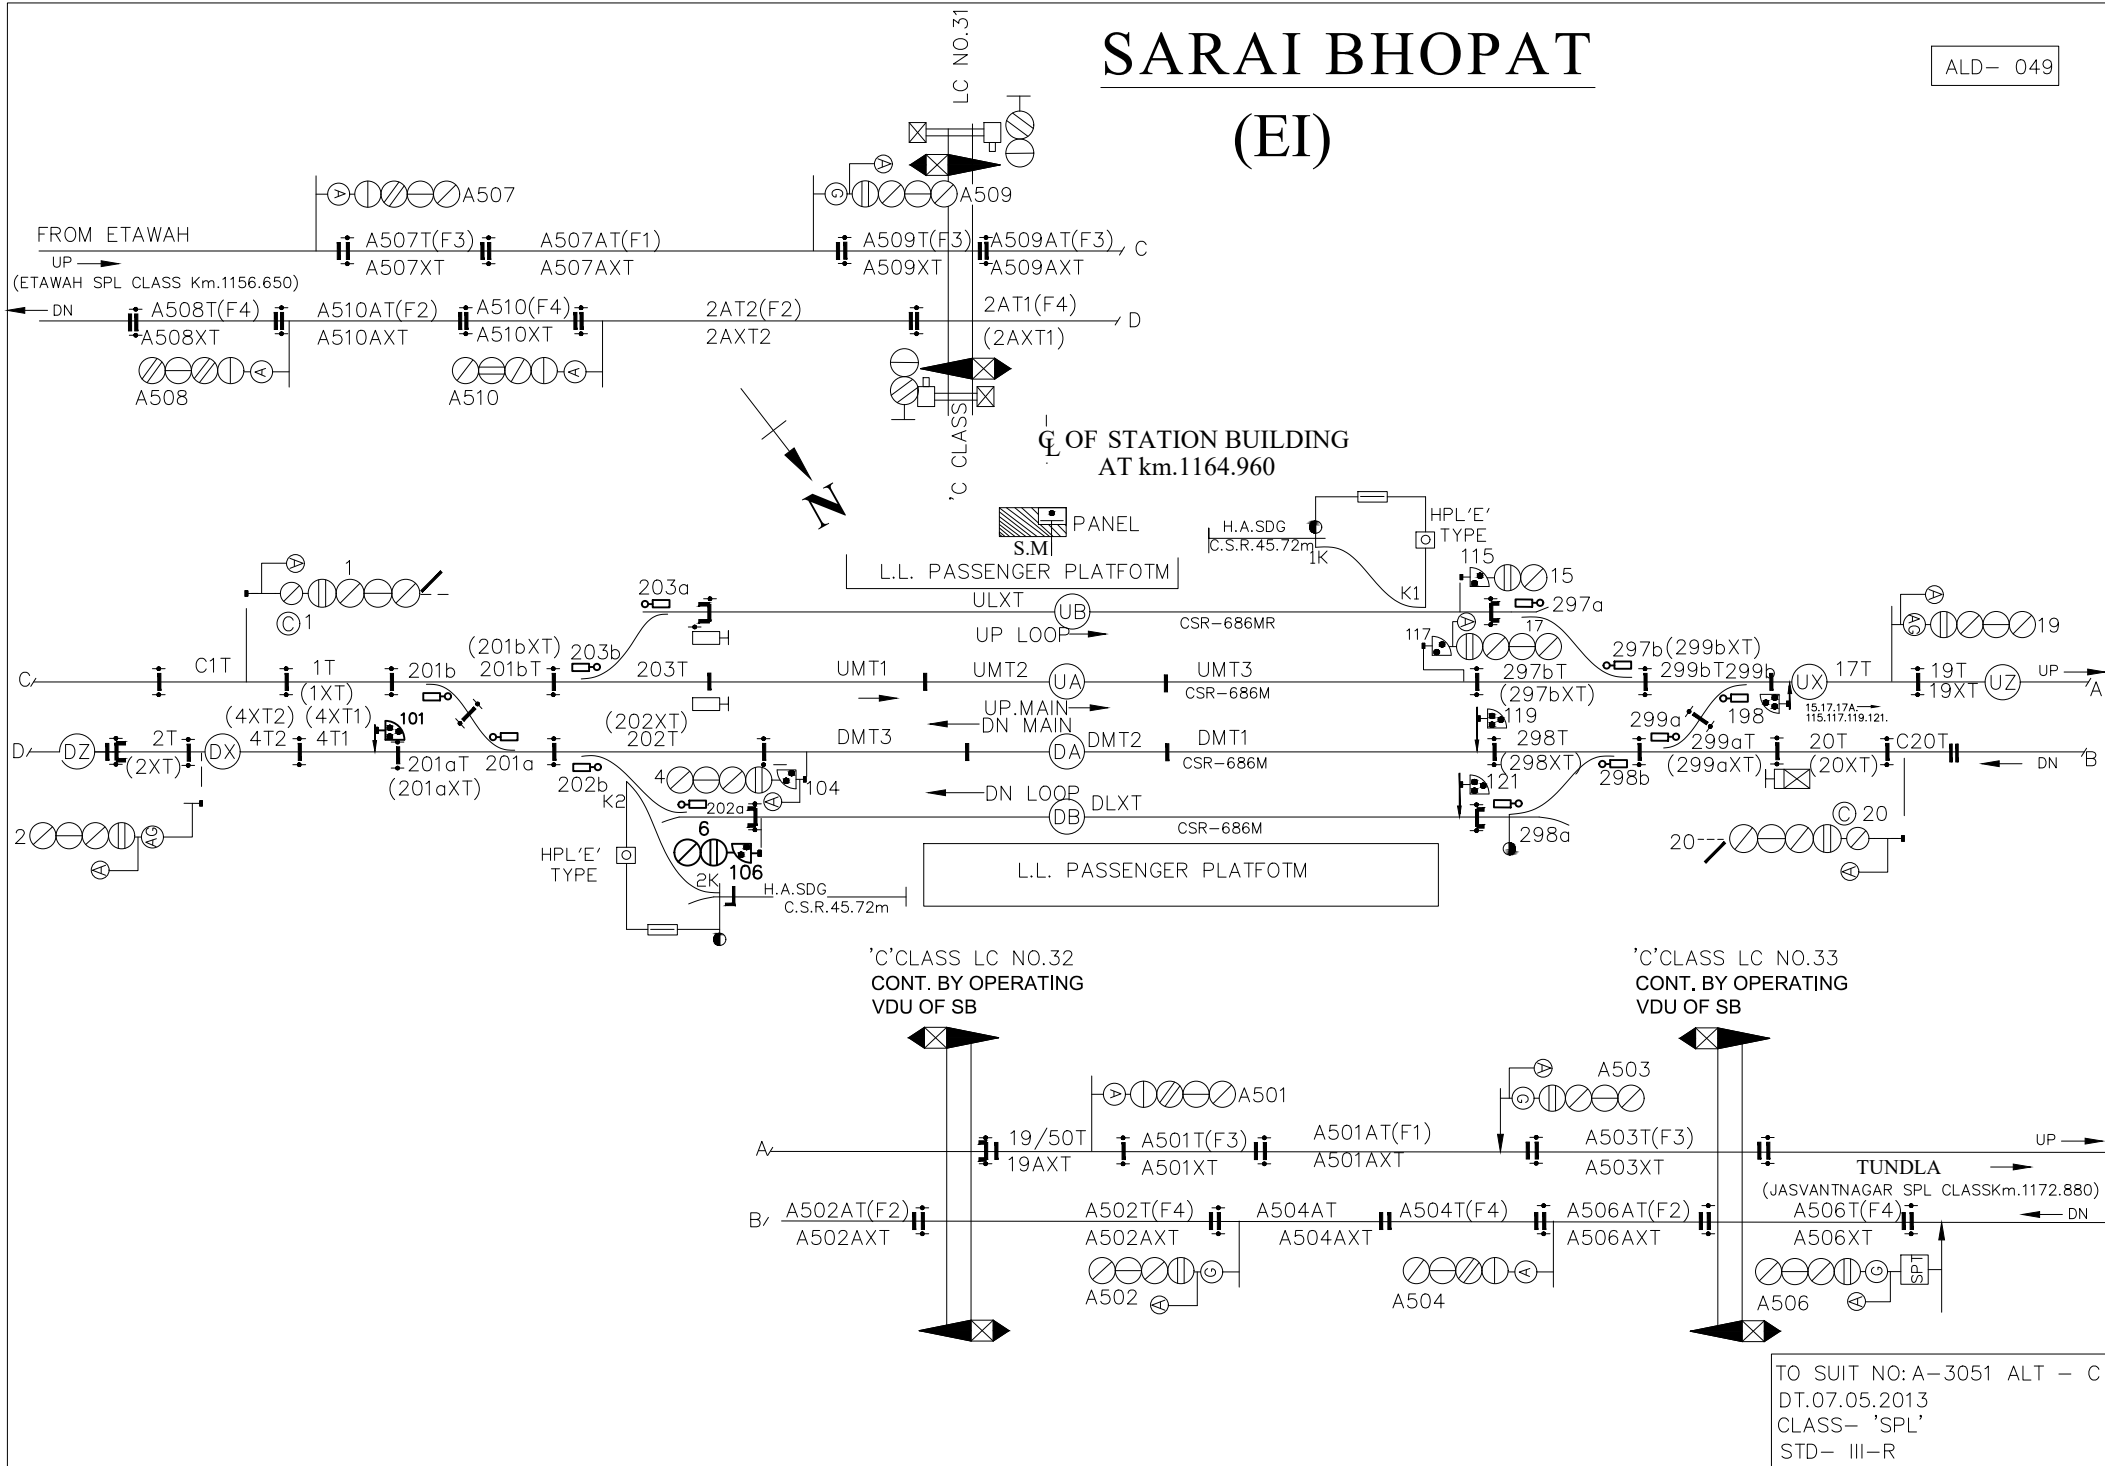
SARAI BHOPAT

(EI)

ALD- 049

LC NO.31

'C CLASS

A507

A509

FROM ETAWAH

UP

(ETAWAH SPL CLASS Km.1156.650)

A507T(F3)
A507XT

A507AT(F1)
A507AXT

A509T(F3)
A509XT

A509AT(F3)
A509AXT

C

DN

A508T(F4)
A508XT

A510AT(F2)
A510AXT

A510(F4)
A510XT

2AT2(F2)
2AXT2

2AT1(F4)
(2AXT1)

D

A508

A510

N

℄ OF STATION BUILDING
AT km.1164.960

PANEL
S.M

L.L. PASSENGER PLATFOTM

H.A.SDG
C.S.R.45.72m
1K

K1

HPL'E'
TYPE

115

15

1

©1

203a

ULXT

UB

CSR-686MR

297a

UP LOOP

117

17

19

297b(299bXT)

(201bXT)
201bT

203b

203T

UMT1

UMT2

UA

UMT3
CSR-686M

297bT
(297bXT)

299bT299b

UX

17T

19T
19XT

UZ

UP

A

C

C1T

1T
(1XT)

201b

UP.MAIN

DN MAIN

119

299a

198

15.17.17A
115.117.119.121.

(4XT2) (4XT1)
4T2 4T1

101

(202XT)
202T

DMT3

DA

DMT2

DMT1
CSR-686M

298T
(298XT)

299aT
(299aXT)

20T
(20XT)

C20T

DN

B

D

DZ

2T
(2XT)

DX

201aT
(201aXT)

201a

4

104

121

298b

202b

K2

202a

DN LOOP

DB

DLXT

CSR-686M

298a

©20

20

2

6

106

HPL'E'
TYPE

2K

H.A.SDG
C.S.R.45.72m

L.L. PASSENGER PLATFOTM

'C'CLASS LC NO.32
CONT. BY OPERATING
VDU OF SB

'C'CLASS LC NO.33
CONT. BY OPERATING
VDU OF SB

A501

A503

A

19/50T
19AXT

A501T(F3)
A501XT

A501AT(F1)
A501AXT

A503T(F3)
A503XT

UP

TUNDLA

(JASVANTNAGAR SPL CLASSKm.1172.880)

B

A502AT(F2)
A502AXT

A502T(F4)
A502AXT

A504AT
A504AXT

A504T(F4)

A506AT(F2)
A506AXT

A506T(F4)
A506XT

DN

A502

A504

A506

SPT

TO SUIT NO: A-3051 ALT - C
DT.07.05.2013
CLASS- 'SPL'
STD- III-R